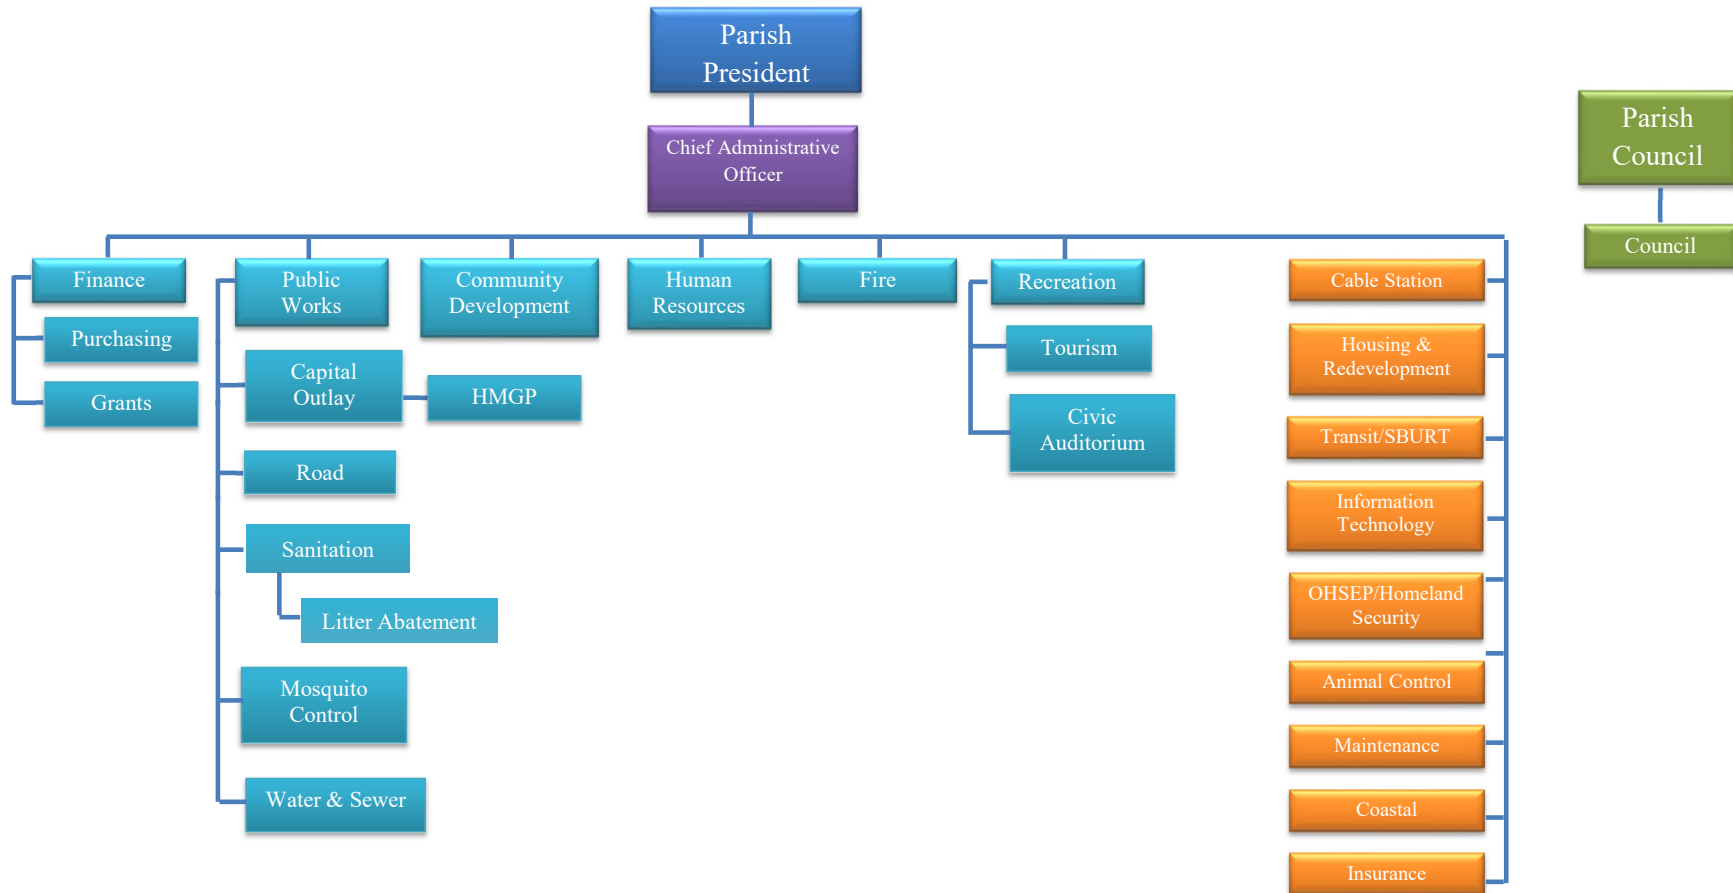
Parish President

Chief Administrative Officer

Parish Council

Council

Finance

Purchasing

Grants

Public Works

Capital Outlay

HMGP

Road

Sanitation

Litter Abatement

Mosquito Control

Water & Sewer

Community Development

Human Resources

Fire

Recreation

Tourism

Civic Auditorium

Cable Station

Housing & Redevelopment

Transit/SBURT

Information Technology

OHSEP/Homeland Security

Animal Control

Maintenance

Coastal

Insurance